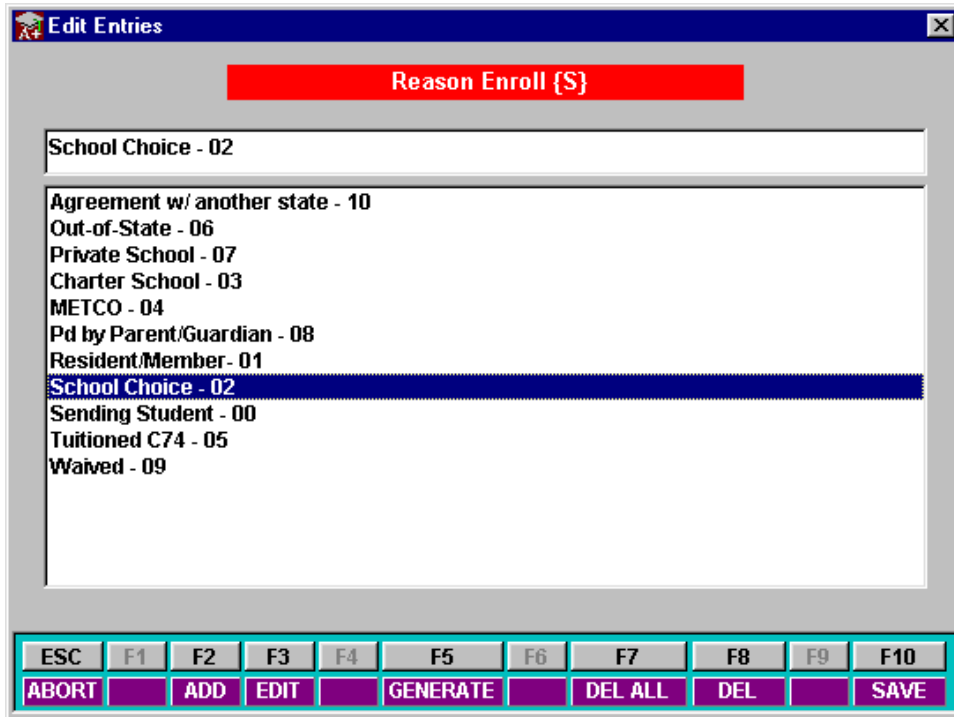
Edit Entries

Reason Enroll {S}

School Choice - 02

Agreement w/ another state - 10
Out-of-State - 06
Private School - 07
Charter School - 03
METCO - 04
Pd by Parent/Guardian - 08
Resident/Member- 01
School Choice - 02
Sending Student - 00
Tuitioned C74 - 05
Waived - 09

| ESC | F1 | F2 | F3 | F4 | F5 | F6 | F7 | F8 | F9 | F10 |
|---|---|---|---|---|---|---|---|---|---|---|
| ABORT | | ADD | EDIT | | GENERATE | | DEL ALL | DEL | | SAVE |